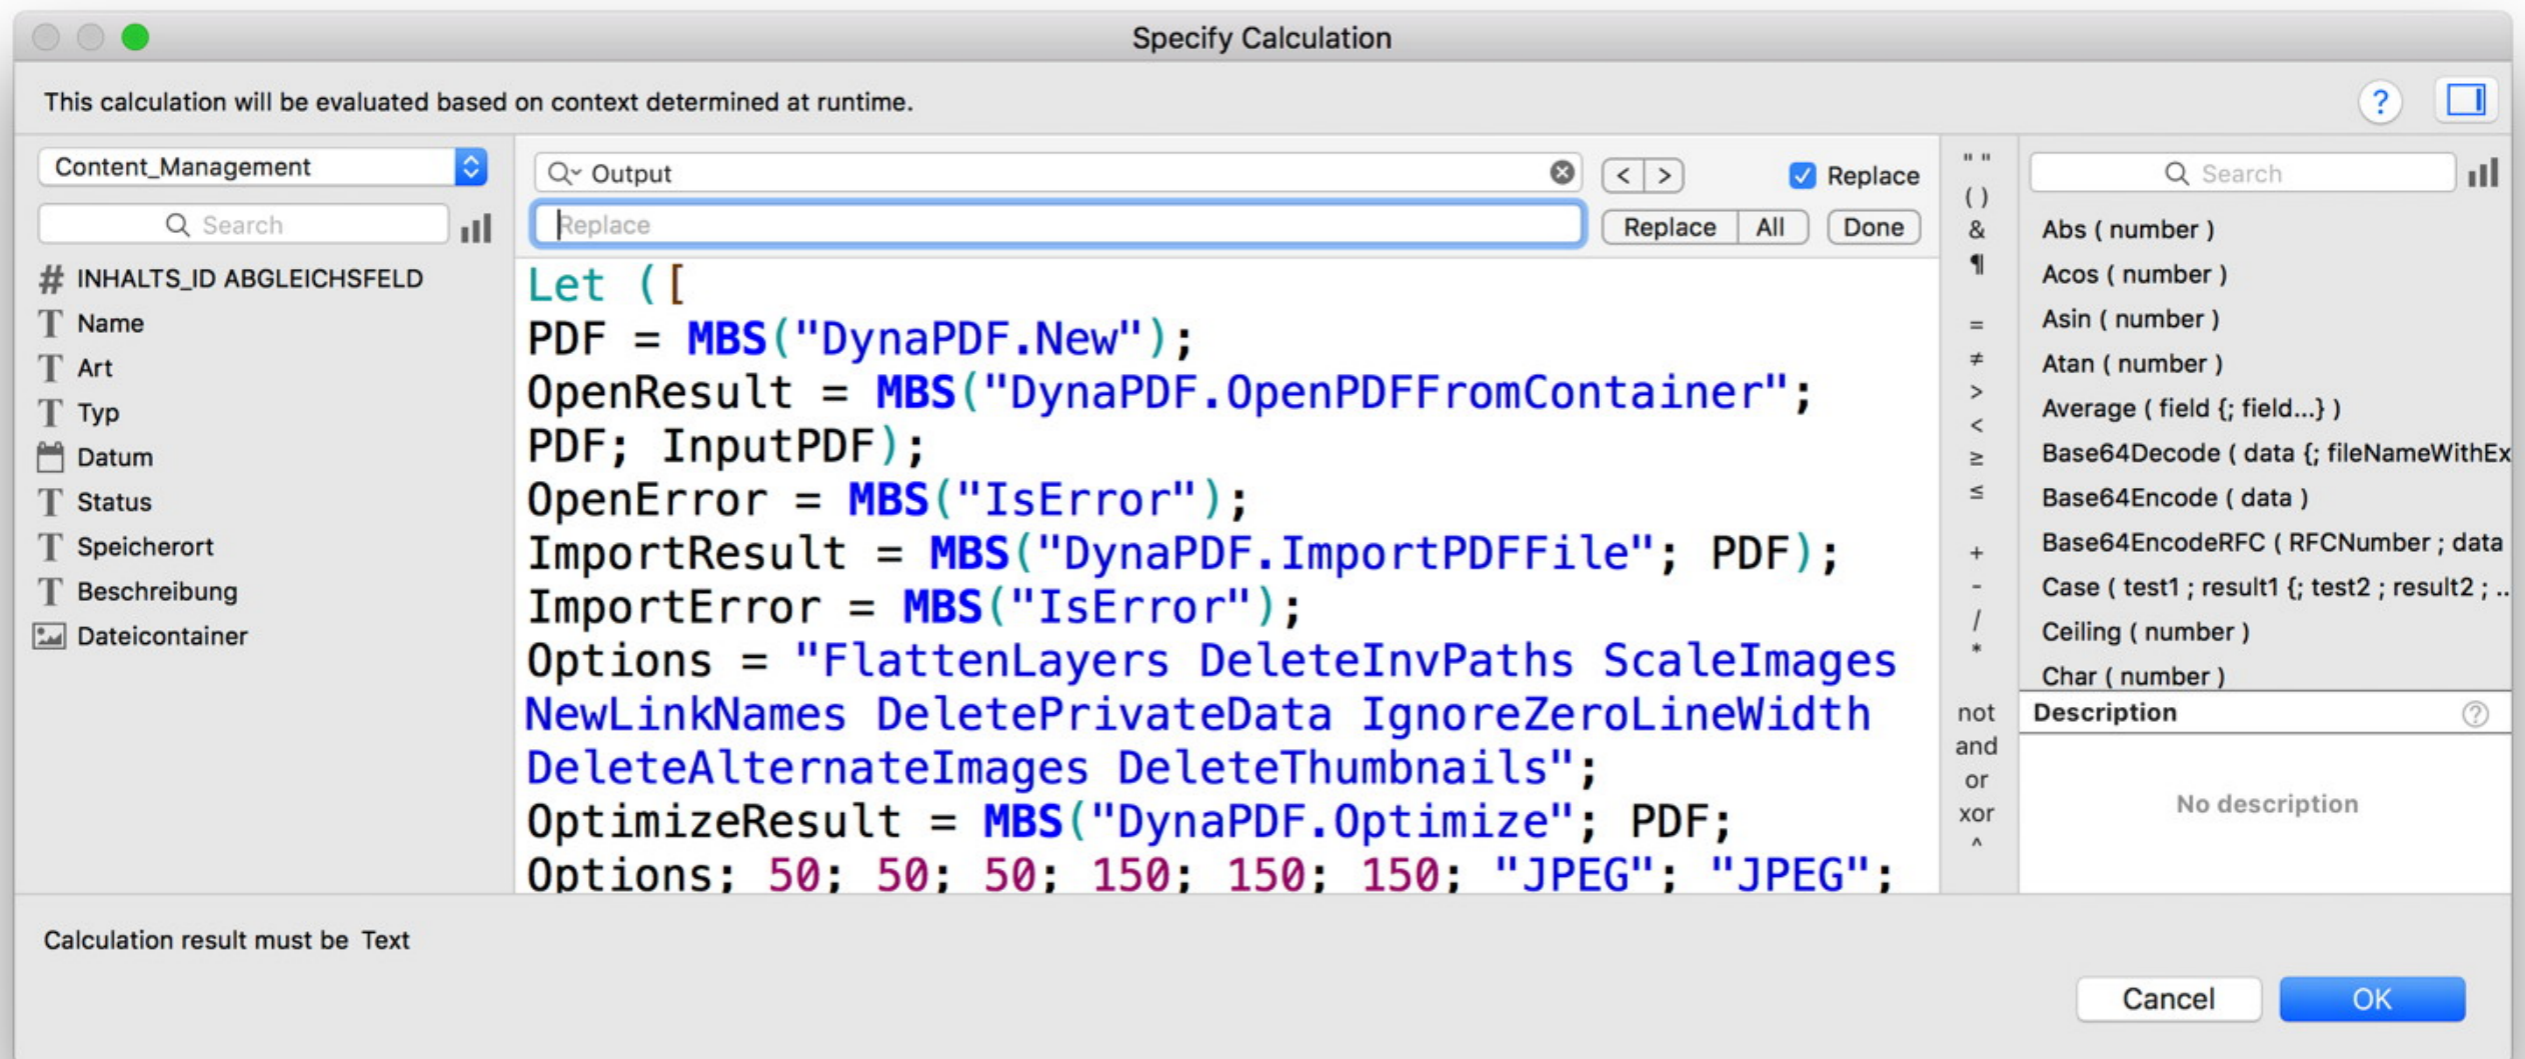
Specify Calculation

This calculation will be evaluated based on context determined at runtime.

Content_Management

Search

INHALTS_ID ABGLEICHSFELD
Name
Art
Typ
Datum
Status
Speicherort
Beschreibung
Dateicontainer

Output

Replace

Replace

Replace All Done

Let ([
PDF = MBS("DynaPDF.New");
OpenResult = MBS("DynaPDF.OpenPDFFromContainer"; PDF; InputPDF);
OpenError = MBS("IsError");
ImportResult = MBS("DynaPDF.ImportPDFFile"; PDF);
ImportError = MBS("IsError");
Options = "FlattenLayers DeleteInvPaths ScaleImages NewLinkNames DeletePrivateData IgnoreZeroLineWidth DeleteAlternateImages DeleteThumbnails";
OptimizeResult = MBS("DynaPDF.Optimize"; PDF; Options; 50; 50; 50; 150; 150; 150; "JPEG"; "JPEG";

" "
( )
&
¶
=
≠
>
<
≥
≤
+
-
/
*
not
and
or
xor
^

Search

Abs ( number )
Acos ( number )
Asin ( number )
Atan ( number )
Average ( field {; field...} )
Base64Decode ( data {; fileNameWithEx
Base64Encode ( data )
Base64EncodeRFC ( RFCNumber ; data
Case ( test1 ; result1 {; test2 ; result2 ; ..
Ceiling ( number )
Char ( number )

Description

No description

Calculation result must be Text

Cancel OK